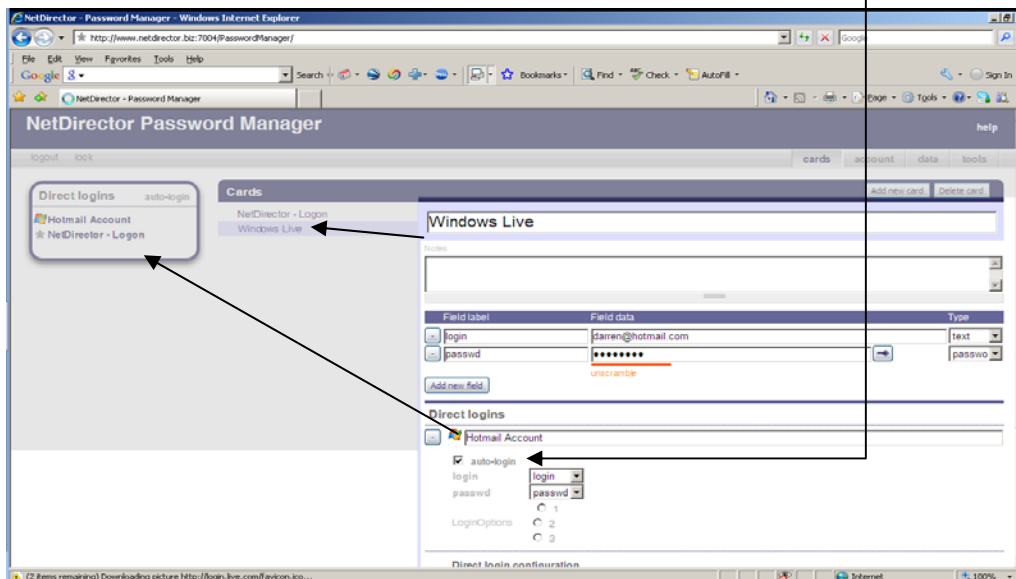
NetDirector - Password Manager - Windows Internet Explorer

http://www.netdirector.biz:7004/PasswordManager/

Google

File Edit View Favorites Tools Help

Google 8

Search

Bookmarks

Find

Check

AutoFill

Sign In

NetDirector - Password Manager

Page

Tools

NetDirector Password Manager

help

logout lock

cards account data tools

Direct logins auto-login

Hotmail Account

NetDirector - Logon

Cards

Add new card Delete card

NetDirector - Logon

Windows Live

Windows Live

Notes

| Field label | Field data | Type |
|---|---|---|
| login | darren@hotmail.com | text |
| passwd | •••••••• | passwo |

unscramble

Add new field

Direct logins

Hotmail Account

auto-login

login login

passwd passwd

LoginOptions 1 2 3

Direct login configuration

(2 items remaining) Downloading picture http://login.live.com/favicon.ico...

Internet

100%